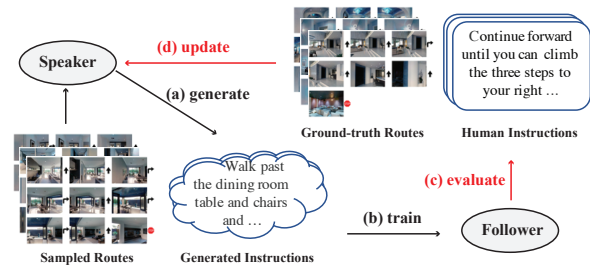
Speaker

(d) update

(a) generate

Continue forward until you can climb the three steps to your right …

Ground-truth Routes

Human Instructions

Walk past the dining room table and chairs and …

(c) evaluate

(b) train

Follower

Sampled Routes

Generated Instructions